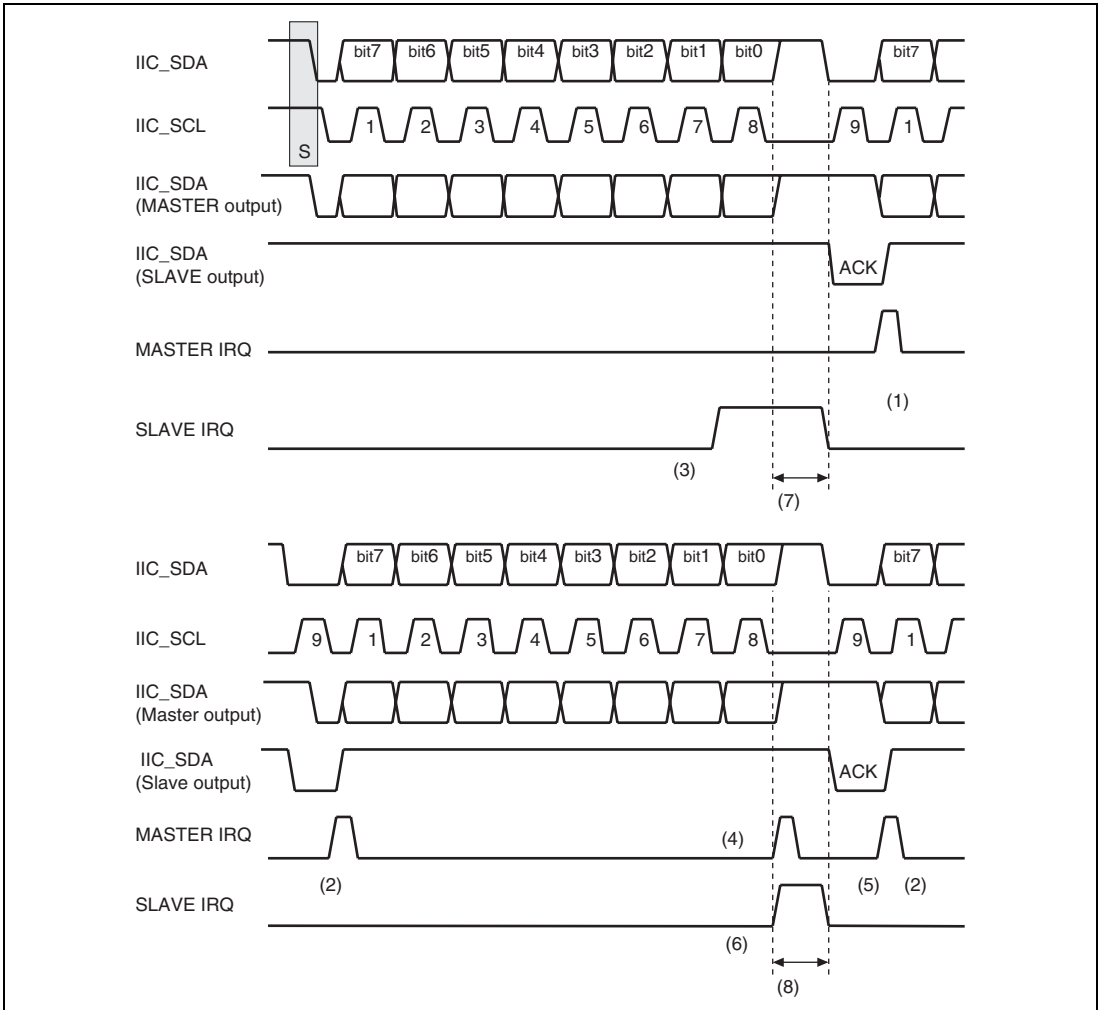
IIC_SDA
S
bit7 bit6 bit5 bit4 bit3 bit2 bit1 bit0
bit7
IIC_SCL
1 2 3 4 5 6 7 8
9 1
IIC_SDA
(MASTER output)
IIC_SDA
(SLAVE output)
ACK
MASTER IRQ
(1)
SLAVE IRQ
(3)
(7)

IIC_SDA
bit7 bit6 bit5 bit4 bit3 bit2 bit1 bit0
bit7
IIC_SCL
9 1 2 3 4 5 6 7 8
9 1
IIC_SDA
(Master output)
IIC_SDA
(Slave output)
ACK
MASTER IRQ
(4)
(2)
(5) (2)
SLAVE IRQ
(6)
(8)